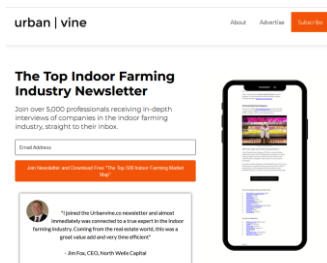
urban | vine

About Advertise Subscribe

The Top Indoor Farming Industry Newsletter

Join over 5,000 professionals receiving in-depth interviews of companies in the indoor farming industry, straight to their inbox.

Email Address

Join Newsletter and Download Free "The Top 100 Indoor Farming Market Map"

"I joined the Urbanvine.co newsletter and almost immediately was connected to a true expert in the indoor farming industry. Coming from the real estate world, this was a great value add and very time efficient"

- Jim Fox, CEO, North Wells Capital